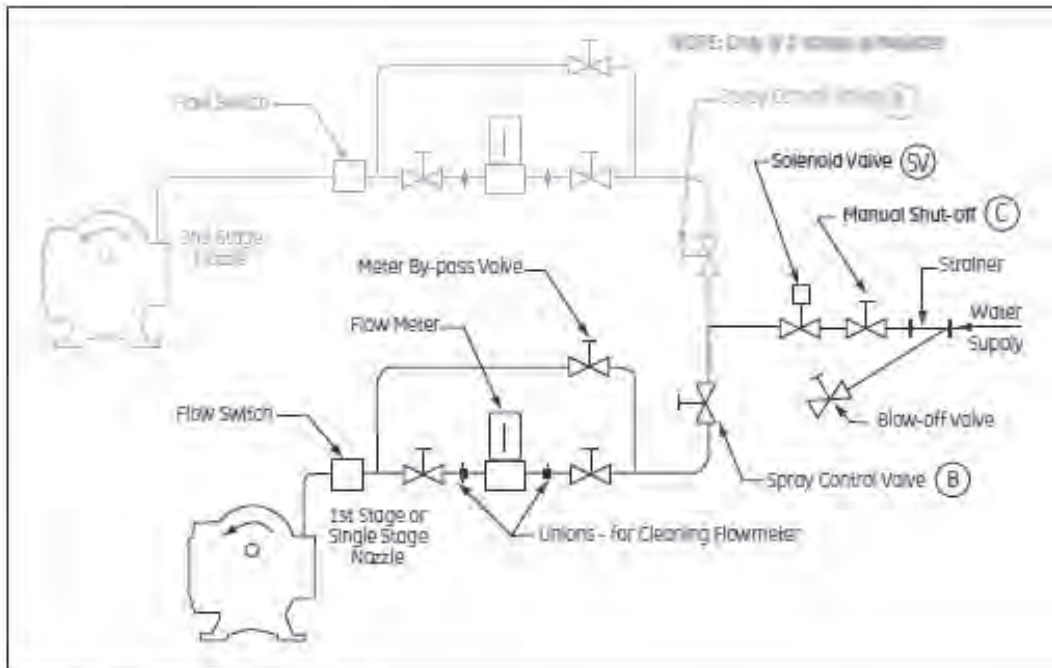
NOTE: Only if 2 stages of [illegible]

Flow Switch

Spray Control Valve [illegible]

2nd Stage Nozzle

Solenoid Valve (SV)

Manual Shut-off (C)

Strainer

Water Supply

Meter By-pass Valve

Flow Meter

Blow-off Valve

Flow Switch

Spray Control Valve (B)

1st Stage or Single Stage Nozzle

Unions - for Cleaning Flowmeter